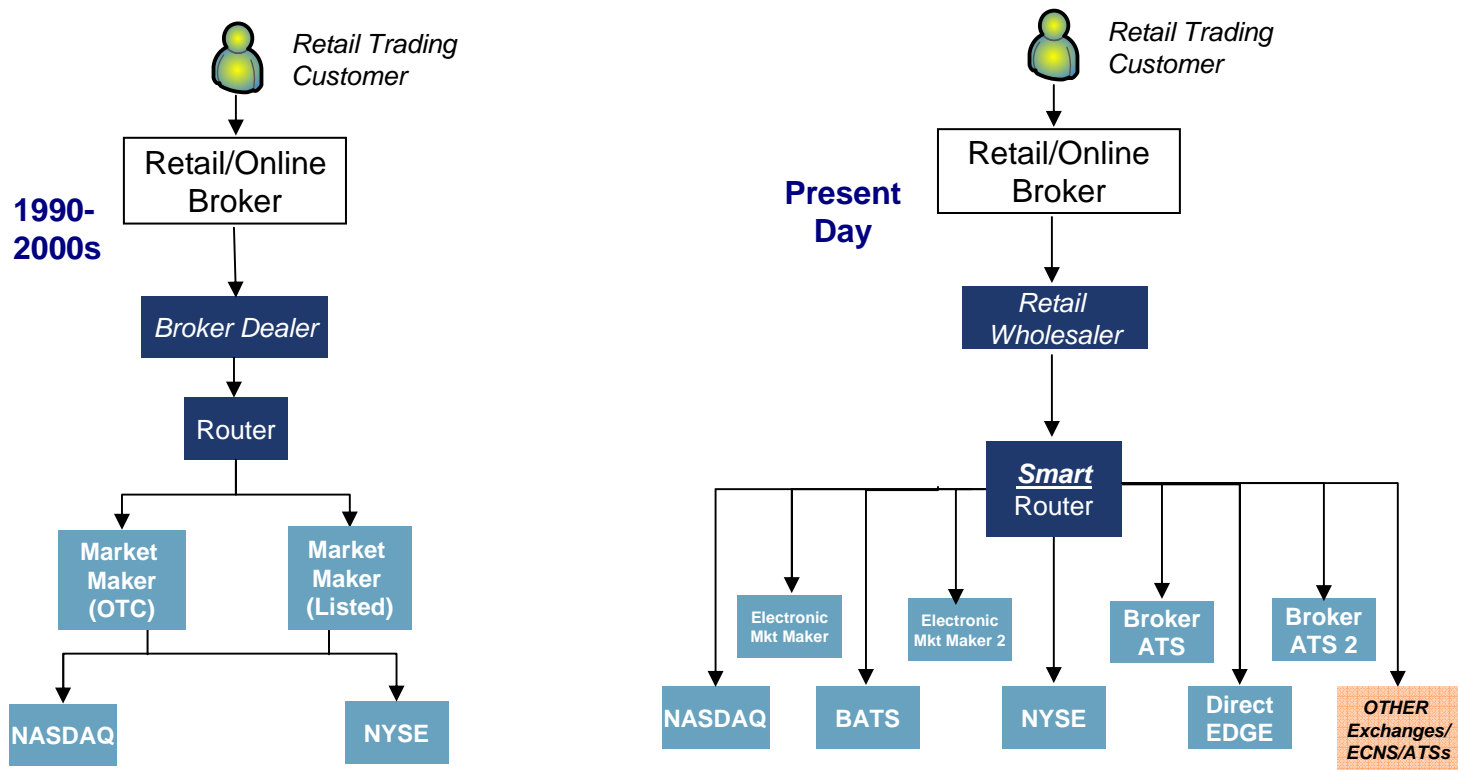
Retail Trading Customer

Retail/Online Broker

1990-2000s

Broker Dealer

Router

Market Maker (OTC)

Market Maker (Listed)

NASDAQ

NYSE

Retail Trading Customer

Retail/Online Broker

Present Day

Retail Wholesaler

Smart Router

Electronic Mkt Maker

Electronic Mkt Maker 2

Broker ATS

Broker ATS 2

NASDAQ

BATS

NYSE

Direct EDGE

OTHER Exchanges/ ECNS/ATSs